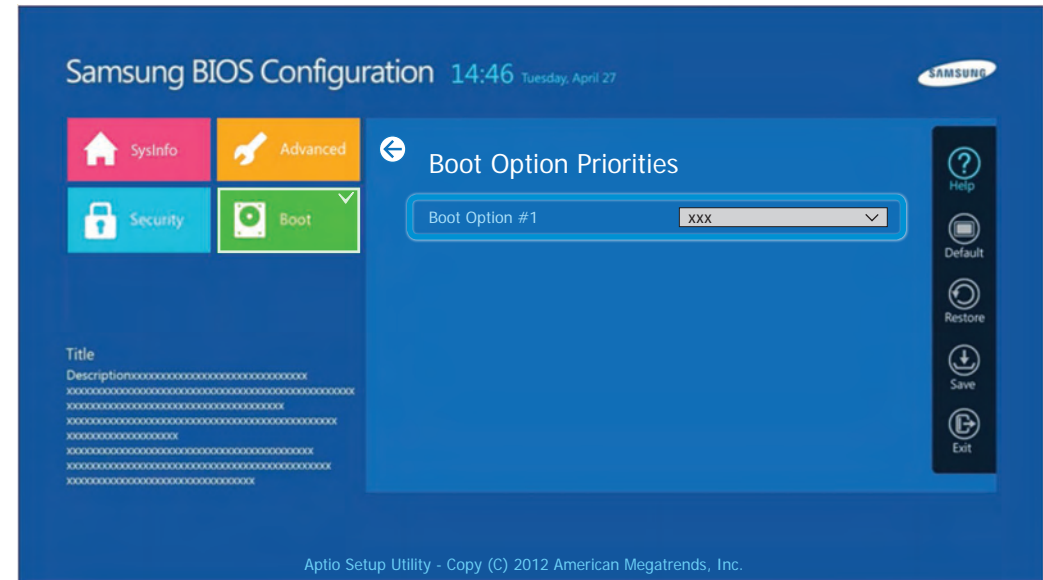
Samsung BIOS Configuration 14:46 Tuesday, April 27

SAMSUNG

SysInfo

Advanced

Security

Boot

Boot Option Priorities

Boot Option #1 xxx

Help

Default

Restore

Save

Exit

Title
Descriptionxxxxxxxxxxxxxxxxxxxxxxxxxxxxxxxx
xxxxxxxxxxxxxxxxxxxxxxxxxxxxxxxxxxxxxxxxxxxxxxxxx
xxxxxxxxxxxxxxxxxxxxxxxxxxxxxxxxxxxxx
xxxxxxxxxxxxxxxxxxxxxxxxxxxxxxxxxxxxxxxxxxxxxxx
xxxxxxxxxxxxxxxxxxx
xxxxxxxxxxxxxxxxxxxxxxxxxxxxxxxxxxxxxxxxxx
xxxxxxxxxxxxxxxxxxxxxxxxxxxxxxxxxxxxxxxxxxxxx
xxxxxxxxxxxxxxxxxxxxxxxxxxxxxxx

Aptio Setup Utility - Copy (C) 2012 American Megatrends, Inc.